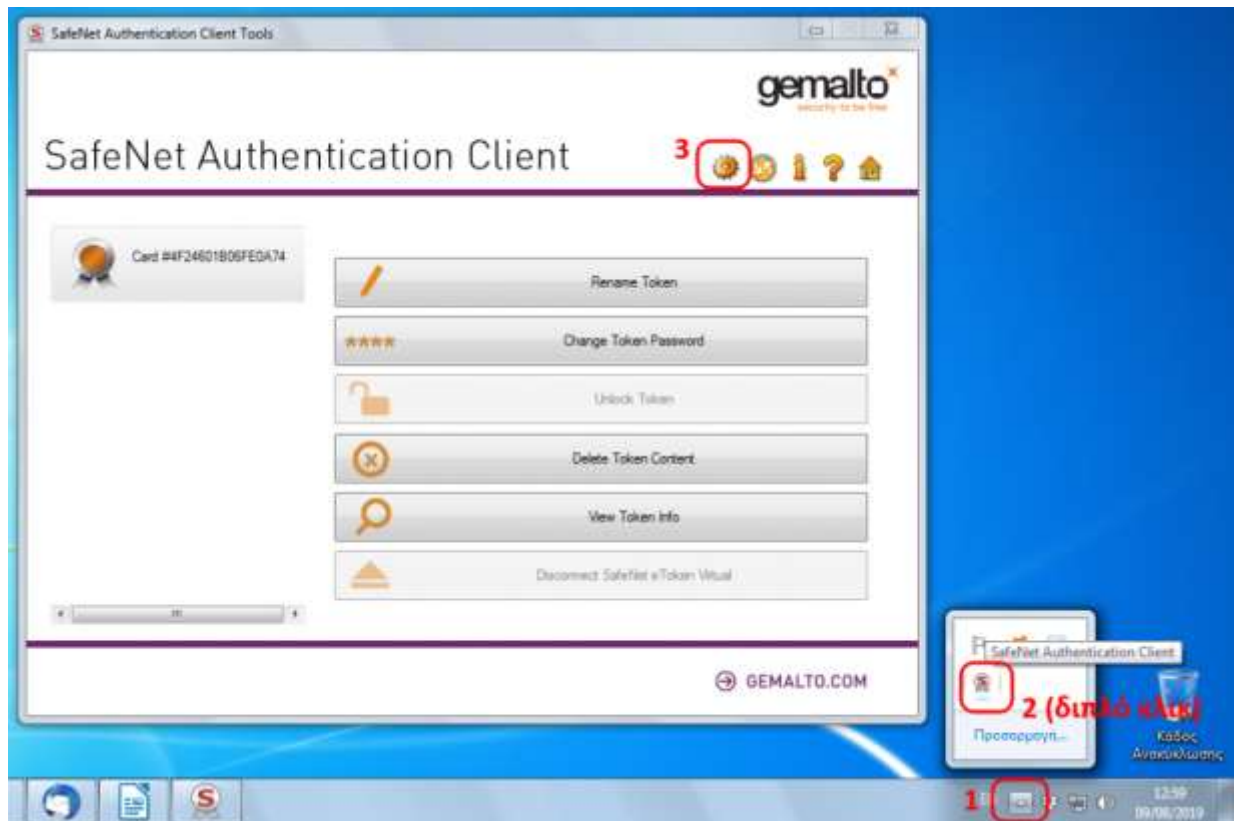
SafeNet Authentication Client Tools

gemalto
security to be free

SafeNet Authentication Client

3

Card #4F24601B06FE0A74

Rename Token

Change Token Password

Unlock Token

Delete Token Content

View Token Info

Disconnect SafeNet eToken Virtual

GEMALTO.COM

SafeNet Authentication Client

2 (διπλό κλικ)

Προσαρμογή...

Κάδος Ανακύκλωσης

1

12:59
09/08/2019